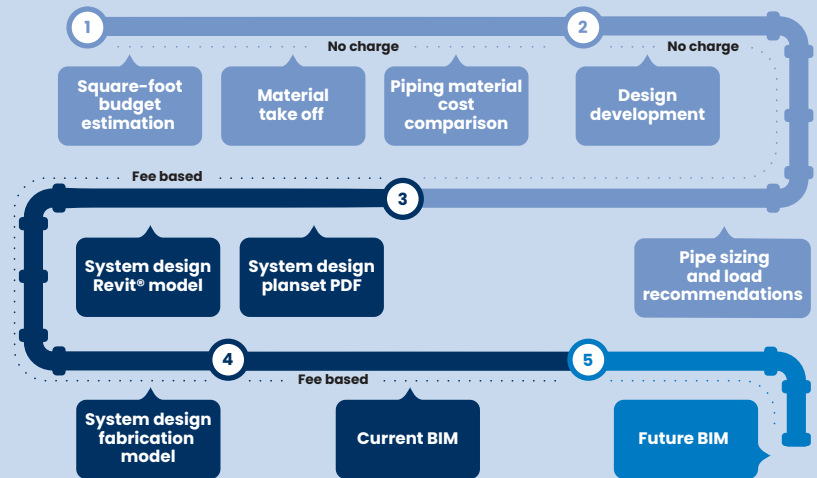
1

No charge

2

No charge

Square-foot budget estimation

Material take off

Piping material cost comparison

Design development

Fee based

3

System design Revit® model

System design planset PDF

Pipe sizing and load recommendations

4

Fee based

5

System design fabrication model

Current BIM

Future BIM